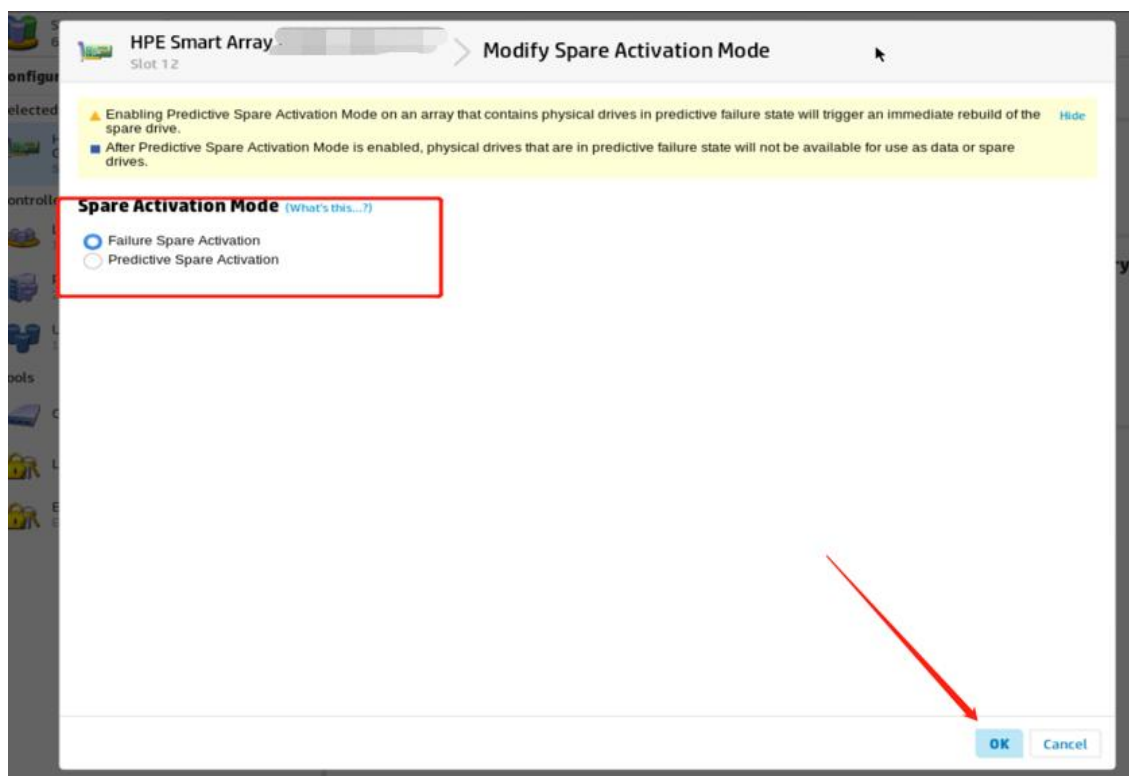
HPE Smart Array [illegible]
Slot 12
Modify Spare Activation Mode

Enabling Predictive Spare Activation Mode on an array that contains physical drives in predictive failure state will trigger an immediate rebuild of the spare drive.
After Predictive Spare Activation Mode is enabled, physical drives that are in predictive failure state will not be available for use as data or spare drives.
Hide

Spare Activation Mode (What's this...?)
Failure Spare Activation
Predictive Spare Activation

OK
Cancel

onfigu
elected
ontroll
ols